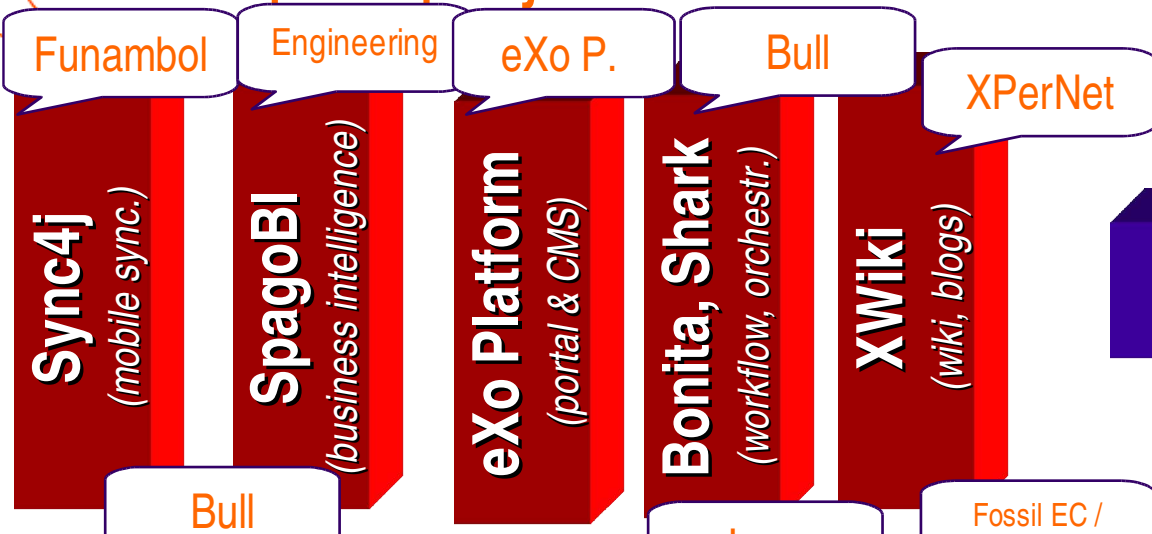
Funambol

Engineering

eXo P.

Bull

XPerNet

Sync4j
(mobile sync.)

SpagoBI
(business intelligence)

eXo Platform
(portal & CMS)

Bonita, Shark
(workflow, orchestr.)

XWiki
(wiki, blogs)

Bull

Fossil EC /